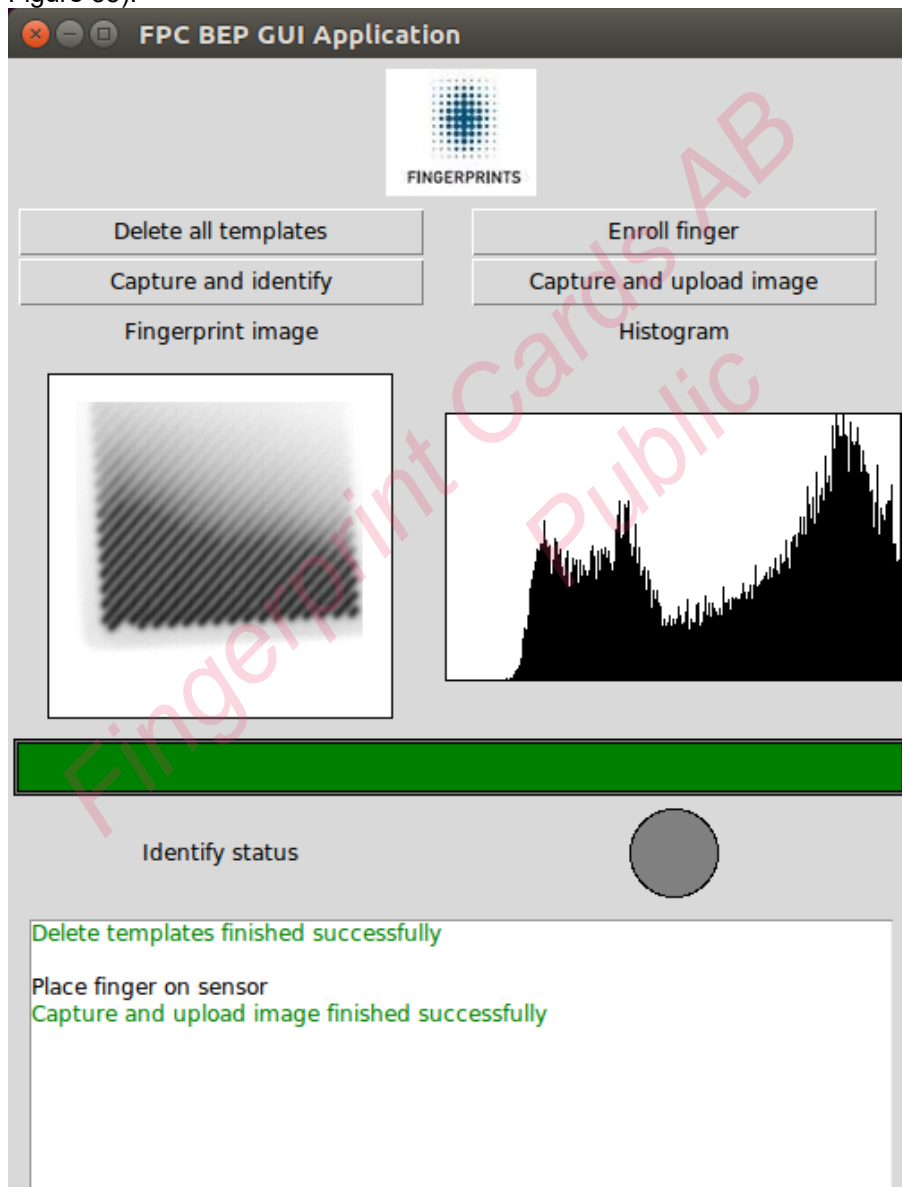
Figure 35).

FPC BEP GUI Application

FINGERPRINTS

Delete all templates

Enroll finger

Capture and identify

Capture and upload image

Fingerprint image

Histogram

Identify status

Delete templates finished successfully

Place finger on sensor
Capture and upload image finished successfully

Fingerprint Cards AB
Public